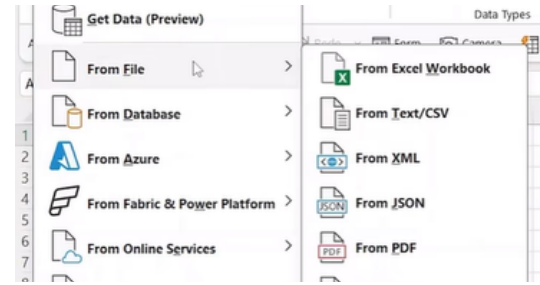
Get Data (Preview)
From File
From Database
From Azure
From Fabric & Power Platform
From Online Services
From Excel Workbook
From Text/CSV
From XML
From JSON
From PDF
Data Types
Form
Camera
1
2
3
4
5
6
7